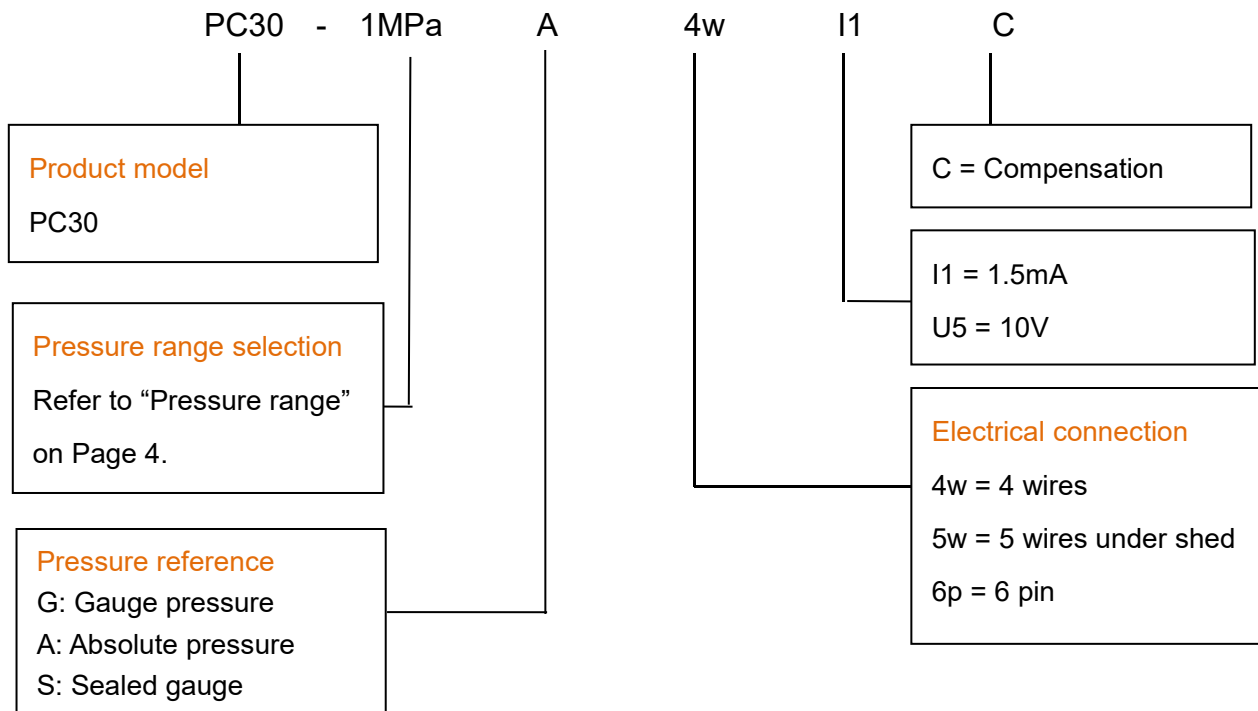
PC30 - 1MPa A 4w I1 C

Product model
PC30

Pressure range selection
Refer to “Pressure range” on Page 4.

Pressure reference
G: Gauge pressure
A: Absolute pressure
S: Sealed gauge

C = Compensation

I1 = 1.5mA
U5 = 10V

Electrical connection
4w = 4 wires
5w = 5 wires under shed
6p = 6 pin